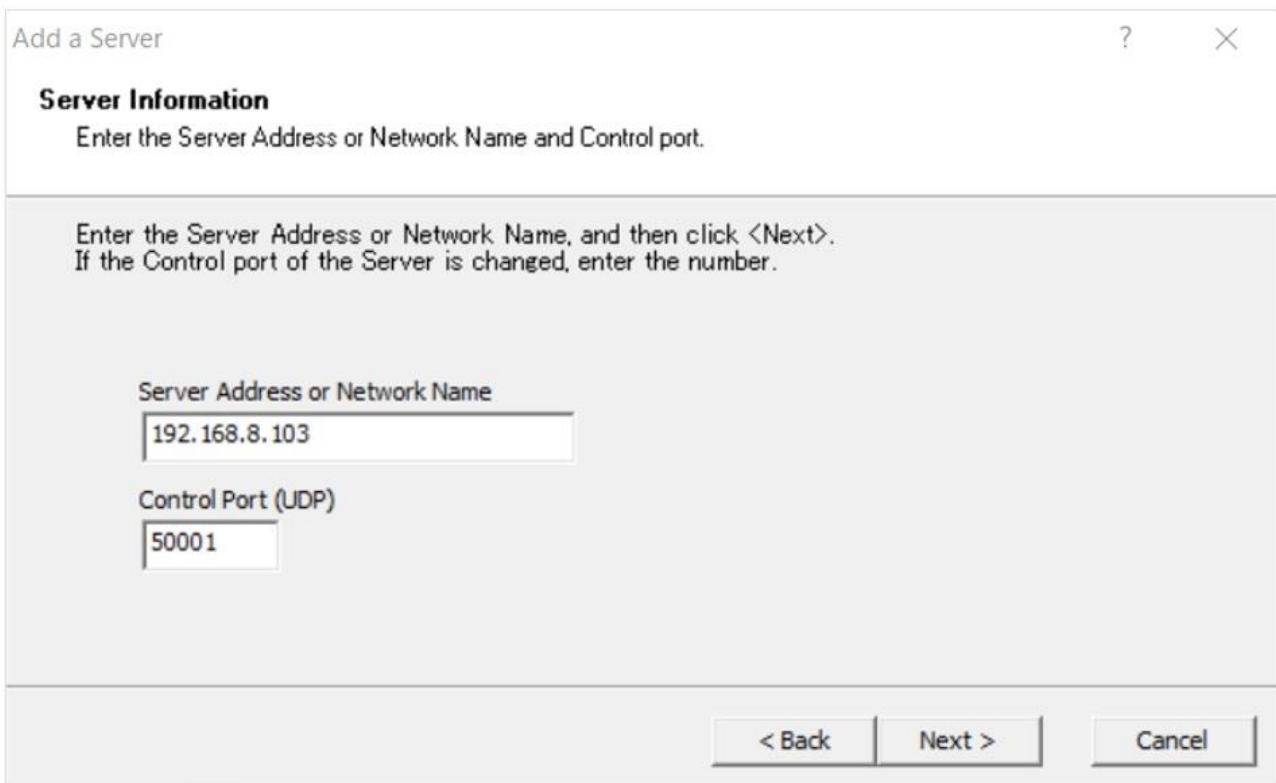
Add a Server ? ×

**Server Information**
Enter the Server Address or Network Name and Control port.

Enter the Server Address or Network Name, and then click <Next>.
If the Control port of the Server is changed, enter the number.

Server Address or Network Name
192.168.8.103

Control Port (UDP)
50001

< Back Next > Cancel